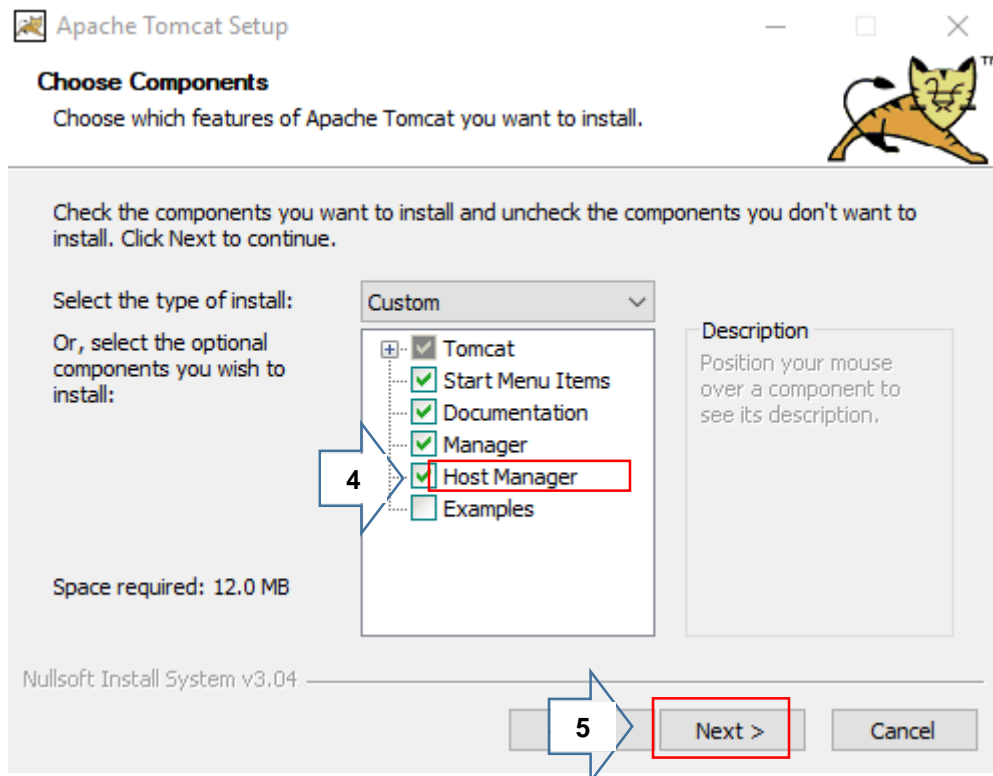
Apache Tomcat Setup

Choose Components

Choose which features of Apache Tomcat you want to install.

Check the components you want to install and uncheck the components you don't want to install. Click Next to continue.

Select the type of install:

Custom

Or, select the optional components you wish to install:

Tomcat
Start Menu Items
Documentation
Manager
Host Manager
Examples

4

Description

Position your mouse over a component to see its description.

Space required: 12.0 MB

Nullsoft Install System v3.04

5

Next >

Cancel